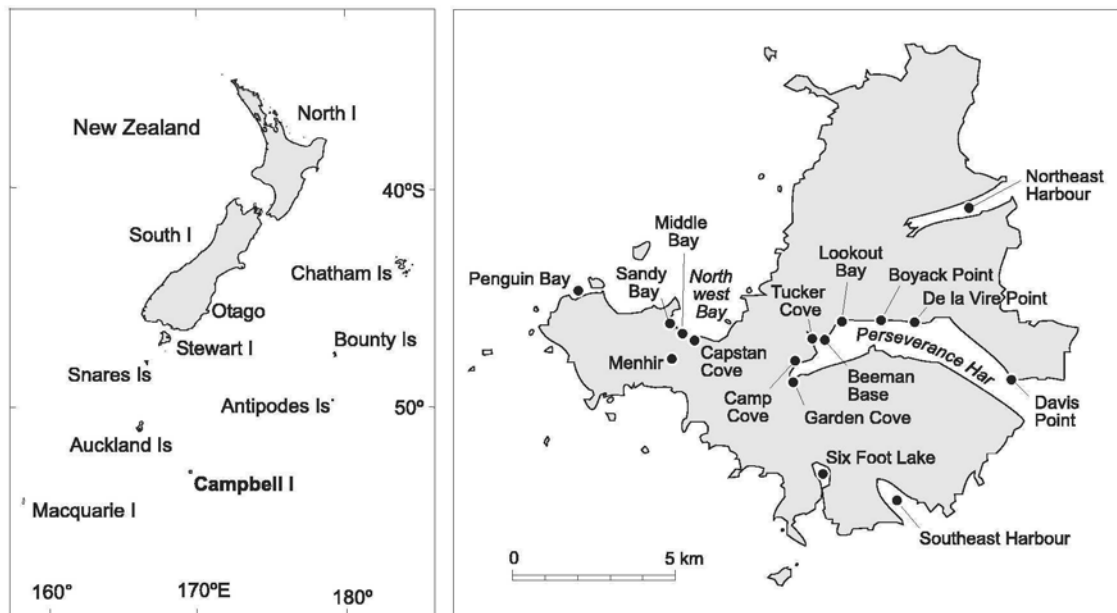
New Zealand
North I
40ºS
South I
Chatham Is
Otago
Bounty Is
Stewart I
Snares Is
Antipodes Is
50º
Auckland Is
Campbell I
Macquarie I
160°
170ºE
180º

Northeast Harbour
Middle Bay
Lookout Bay
Boyack Point
Penguin Bay
Sandy Bay
North west Bay
Tucker Cove
De la Vire Point
Perseverance Har
Menhir
Capstan Cove
Camp Cove
Beeman Base
Garden Cove
Davis Point
Six Foot Lake
Southeast Harbour
0
5 km